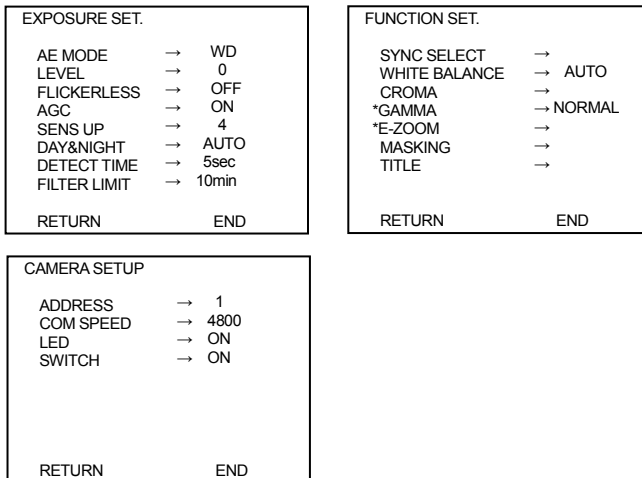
EXPOSURE SET.

AE MODE → WD
LEVEL → 0
FLICKERLESS → OFF
AGC → ON
SENS UP → 4
DAY&NIGHT → AUTO
DETECT TIME → 5sec
FILTER LIMIT → 10min

RETURN END

FUNCTION SET.

SYNC SELECT →
WHITE BALANCE → AUTO
CROMA →
*GAMMA → NORMAL
*E-ZOOM →
MASKING →
TITLE →

RETURN END

CAMERA SETUP

ADDRESS → 1
COM SPEED → 4800
LED → ON
SWITCH → ON

RETURN END